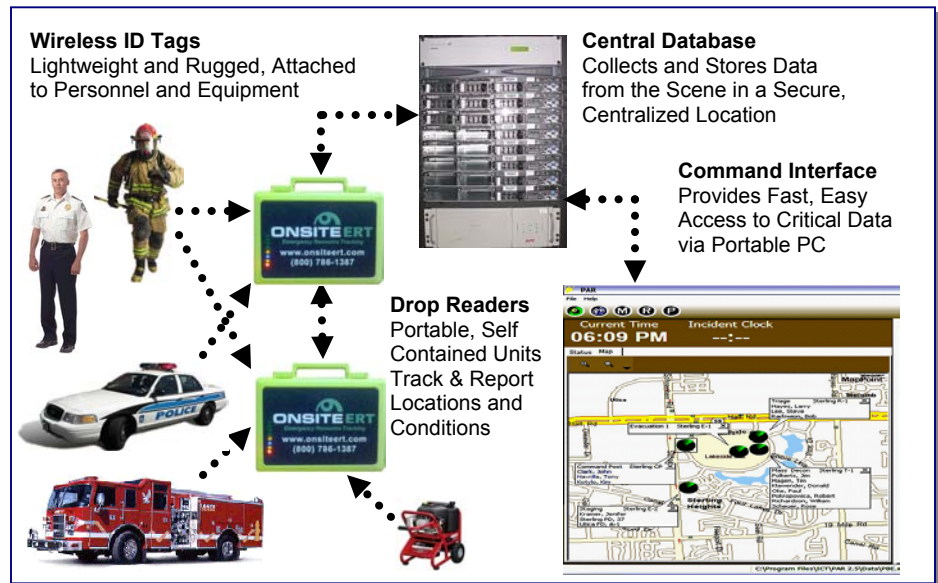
Wireless ID Tags
Lightweight and Rugged, Attached to Personnel and Equipment

Central Database
Collects and Stores Data from the Scene in a Secure, Centralized Location

Command Interface
Provides Fast, Easy Access to Critical Data via Portable PC

ONSITEERT
Emergency Remote Tracking
www.onsiteert.com
(800) 786-1387

Drop Readers
Portable, Self Contained Units Track & Report Locations and Conditions

ONSITEERT
Emergency Remote Tracking
www.onsiteert.com
(800) 786-1387

POLICE

PAR
File Help
Current Time
06:09 PM
Incident Clock
--:--
Status Map
MapPoint
Evacuation 1
Lakeside
Command Post
Sterling Heights
Staging
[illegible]